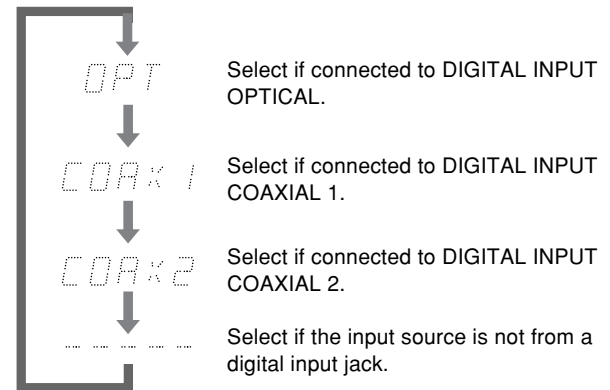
OPT

Select if connected to DIGITAL INPUT OPTICAL.

COAX 1

Select if connected to DIGITAL INPUT COAXIAL 1.

COAX 2

Select if connected to DIGITAL INPUT COAXIAL 2.

- - - - -

Select if the input source is not from a digital input jack.